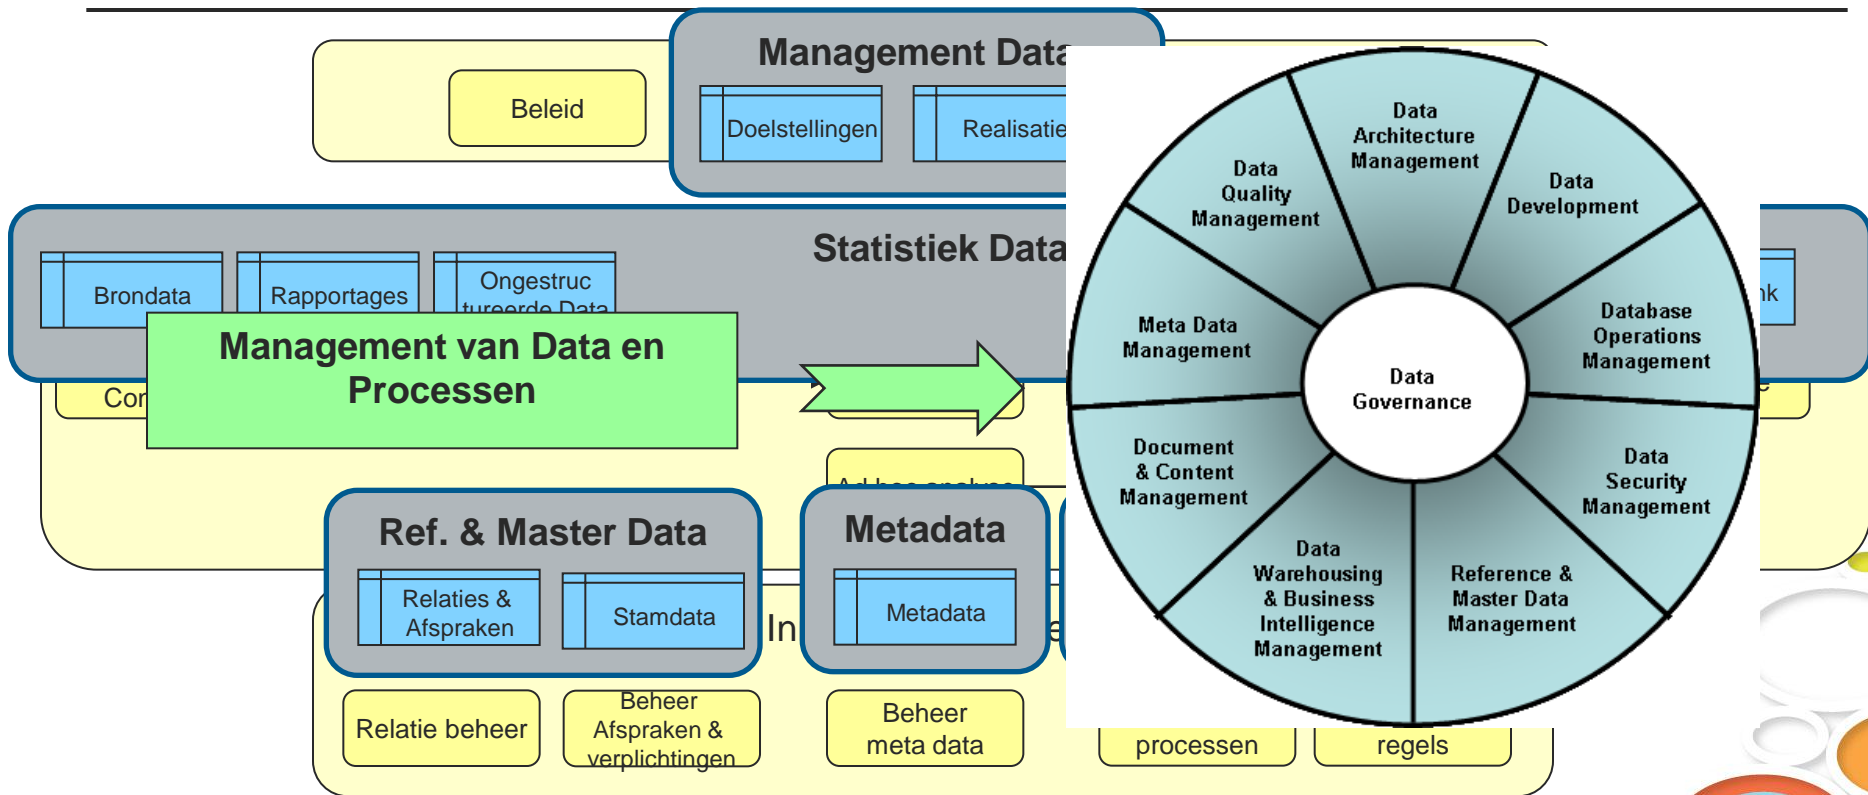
Management Data

Beleid

Doelstellingen

Realisatie

Statistiek Data

Brondata

Rapportages

Ongestructureerde Data

nk

Cor

Management van Data en Processen

Ad hoc analyse

Ref. & Master Data

Relaties & Afspraken

Stamdata

In

Metadata

Metadata

Relatie beheer

Beheer Afspraken & verplichtingen

Beheer meta data

processen

regels

Data Architecture Management

Data Development

Database Operations Management

Data Security Management

Reference & Master Data Management

Data Warehousing & Business Intelligence Management

Document & Content Management

Meta Data Management

Data Quality Management

Data Governance